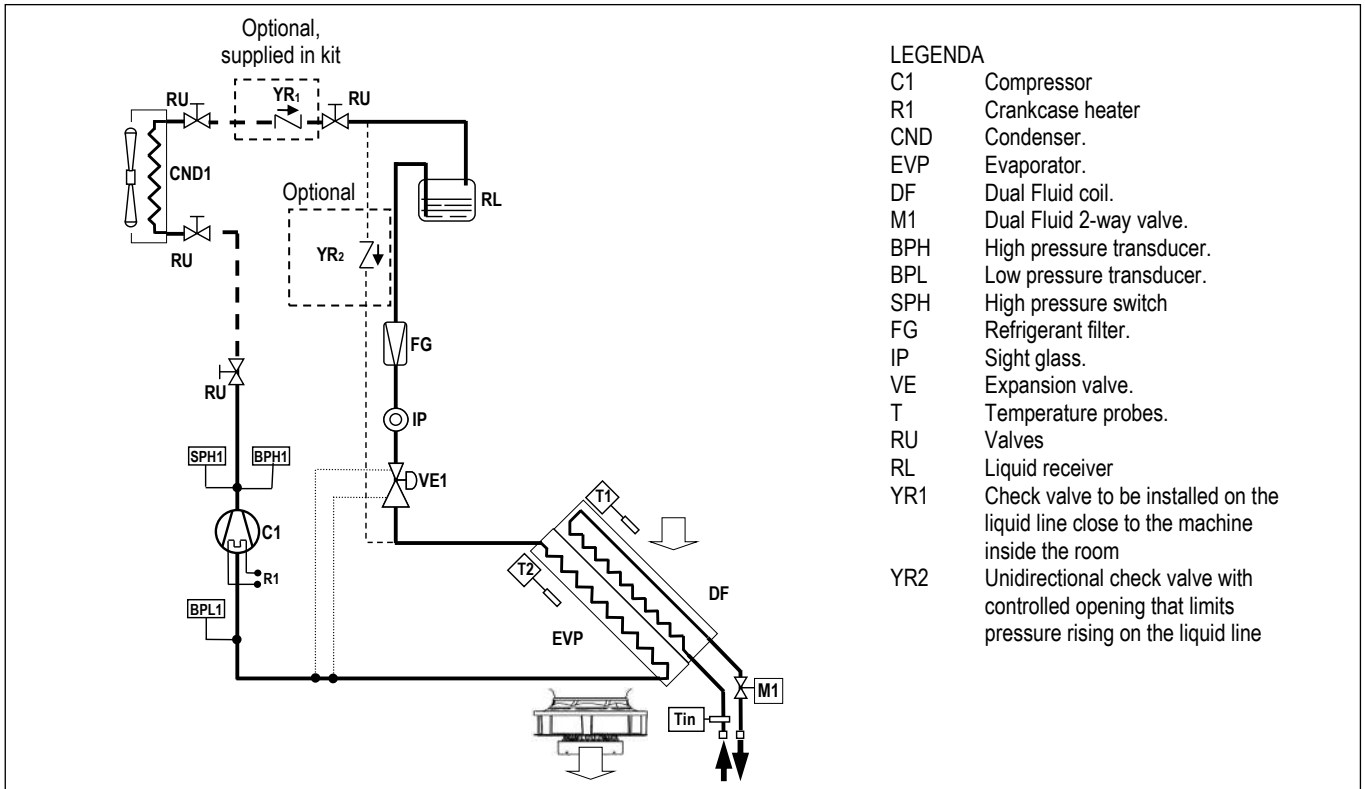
Optional, supplied in kit

RU
$YR_1$
RU
CND1
Optional
RL
RU
$YR_2$
FG
IP
RU
SPH1
BPH1
VE1
T1
C1
R1
T2
DF
BPL1
EVP
M1
Tin

LEGENDA

| | |
|---|---|
| C1 | Compressor |
| R1 | Crankcase heater |
| CND | Condenser. |
| EVP | Evaporator. |
| DF | Dual Fluid coil. |
| M1 | Dual Fluid 2-way valve. |
| BPH | High pressure transducer. |
| BPL | Low pressure transducer. |
| SPH | High pressure switch |
| FG | Refrigerant filter. |
| IP | Sight glass. |
| VE | Expansion valve. |
| T | Temperature probes. |
| RU | Valves |
| RL | Liquid receiver |
| YR1 | Check valve to be installed on the liquid line close to the machine inside the room |
| YR2 | Unidirectional check valve with controlled opening that limits pressure rising on the liquid line |